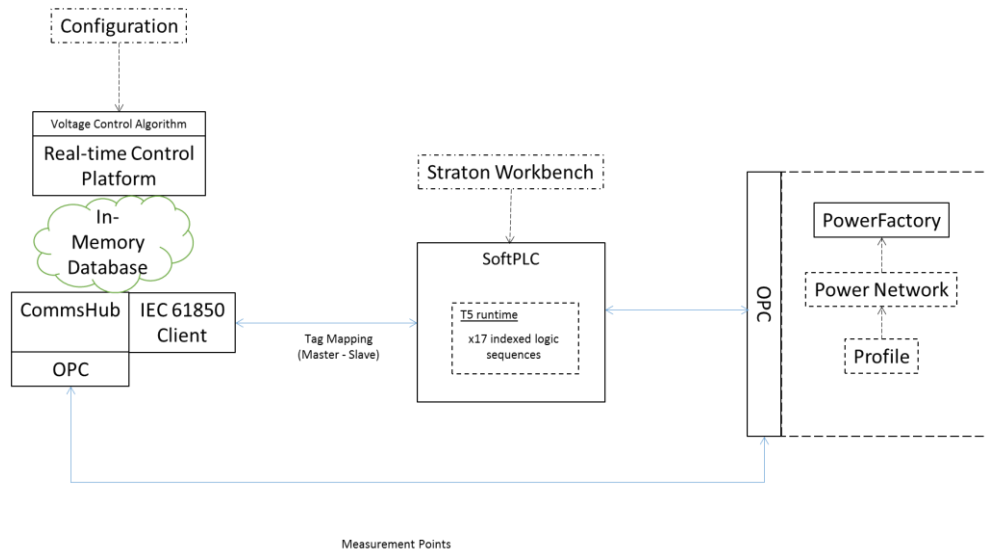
Configuration

Voltage Control Algorithm

Real-time Control Platform

In-Memory Database

CommsHub

IEC 61850 Client

OPC

Tag Mapping (Master - Slave)

Straton Workbench

SoftPLC

T5 runtime

x17 indexed logic sequences

OPC

PowerFactory

Power Network

Profile

Measurement Points